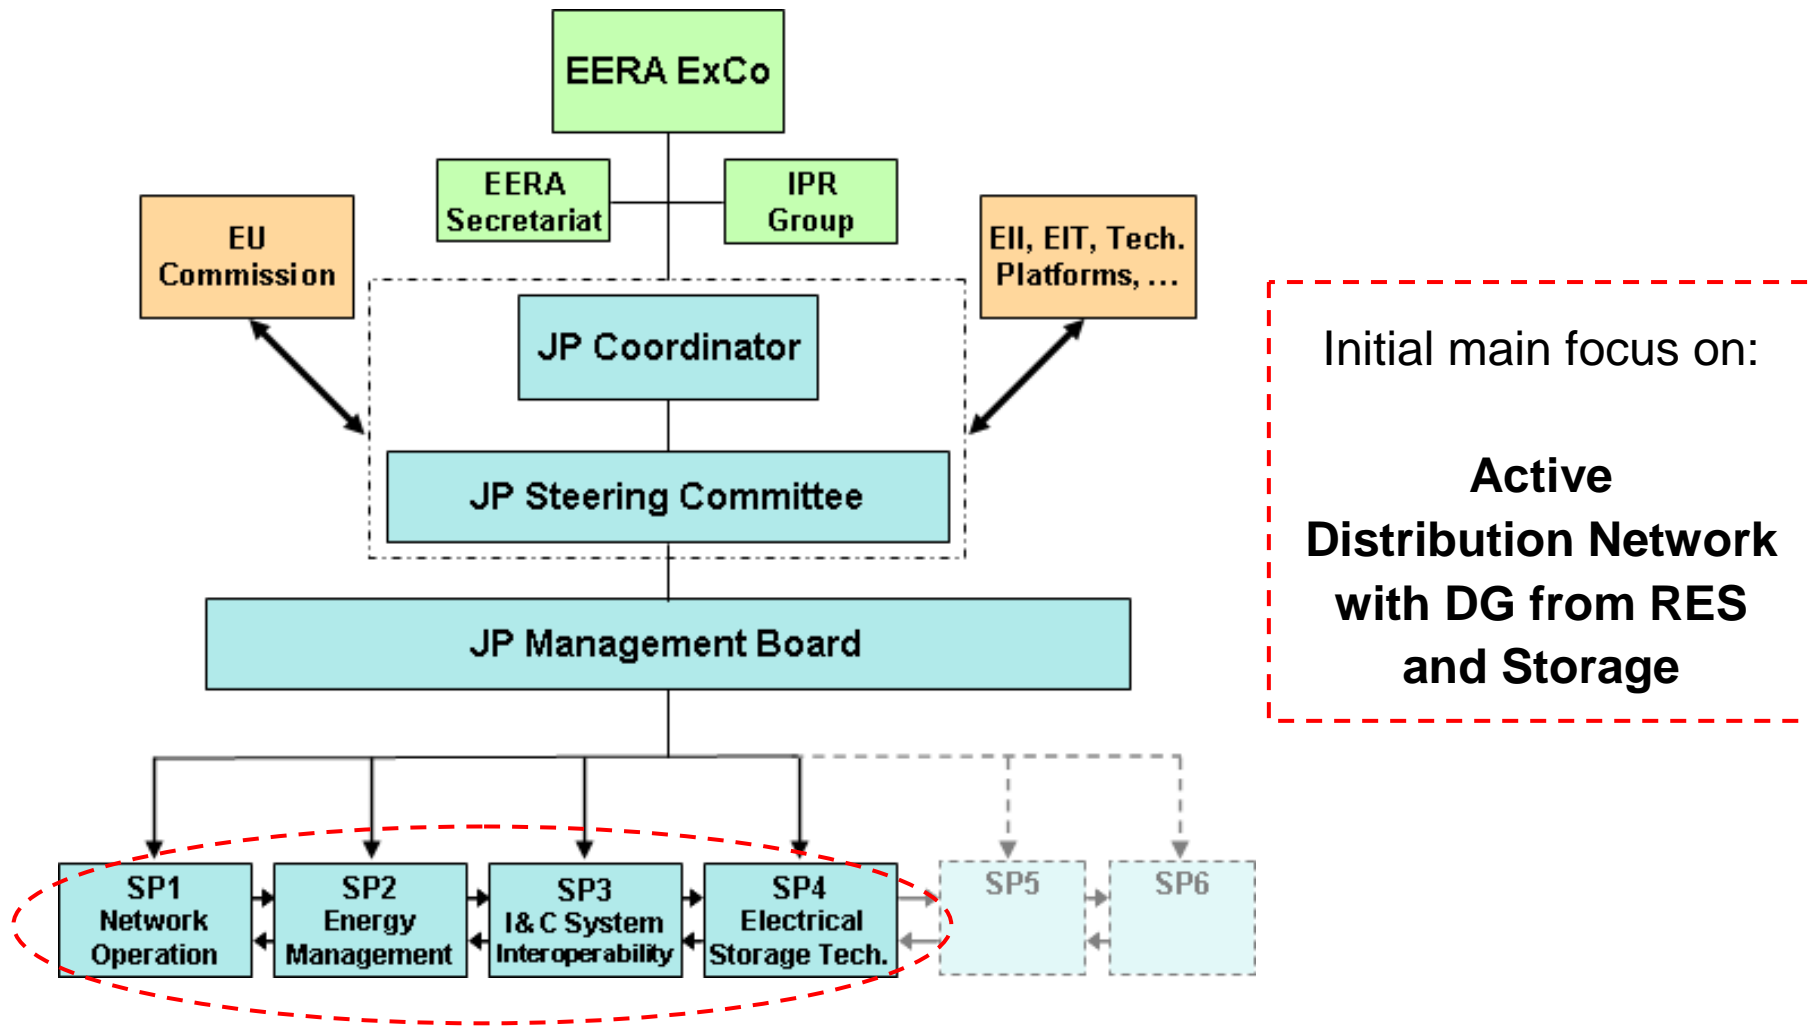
EERA ExCo

EERA Secretariat

IPR Group

EU Commission

EII, EIT, Tech. Platforms, ...

JP Coordinator

JP Steering Committee

JP Management Board

SP1 Network Operation

SP2 Energy Management

SP3 I& C System Interoperability

SP4 Electrical Storage Tech.

SP5

SP6

Initial main focus on:

Active Distribution Network with DG from RES and Storage